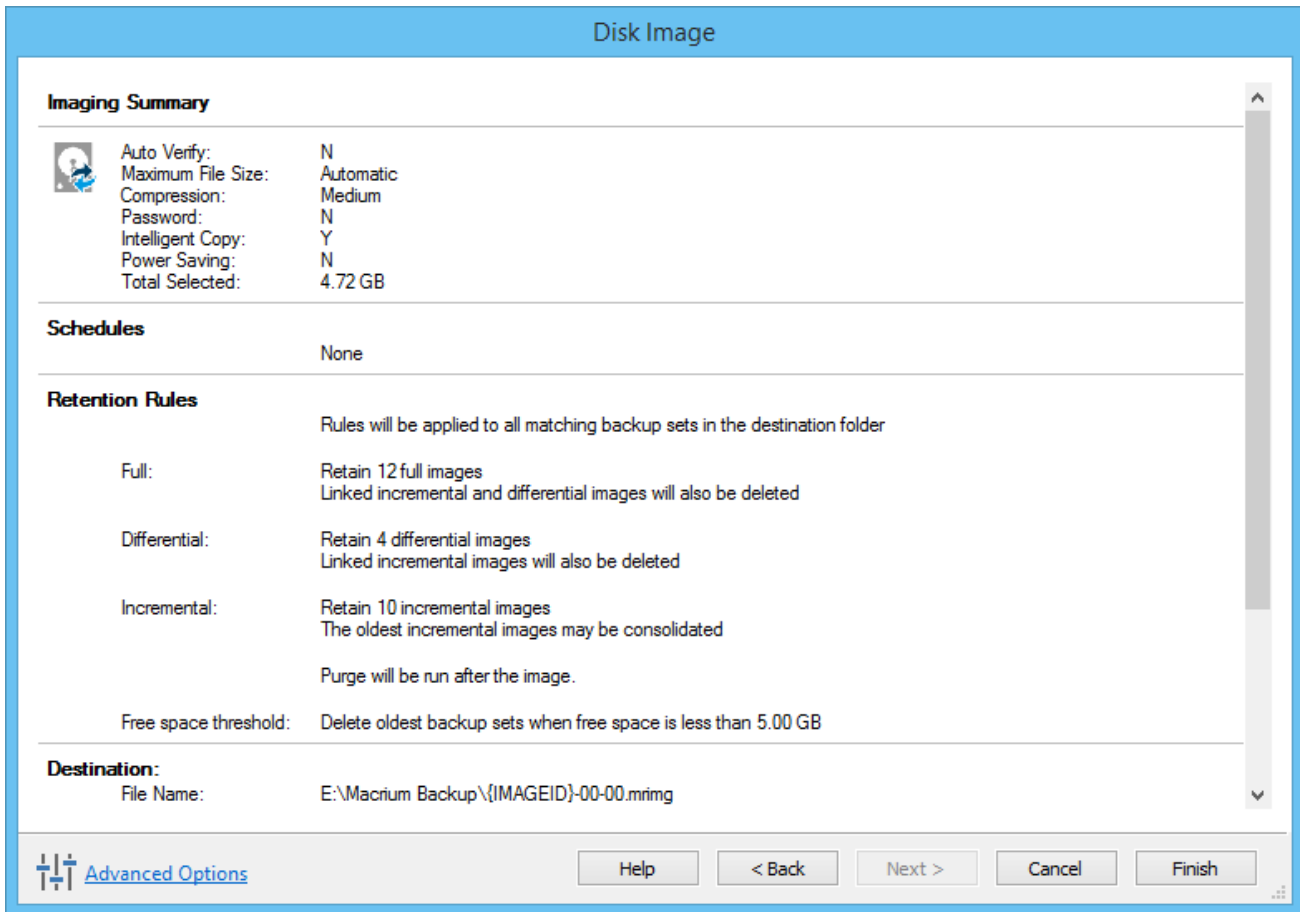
Disk Image

Imaging Summary

| | |
|---|---|
| Auto Verify: | N |
| Maximum File Size: | Automatic |
| Compression: | Medium |
| Password: | N |
| Intelligent Copy: | Y |
| Power Saving: | N |
| Total Selected: | 4.72 GB |

Schedules

None

Retention Rules

Rules will be applied to all matching backup sets in the destination folder

Full: Retain 12 full images
Linked incremental and differential images will also be deleted

Differential: Retain 4 differential images
Linked incremental images will also be deleted

Incremental: Retain 10 incremental images
The oldest incremental images may be consolidated

Purge will be run after the image.

Free space threshold: Delete oldest backup sets when free space is less than 5.00 GB

Destination:
File Name: E:\Macrium Backup\{IMAGEID}-00-00.mrimg

Advanced Options

Help

< Back

Next >

Cancel

Finish